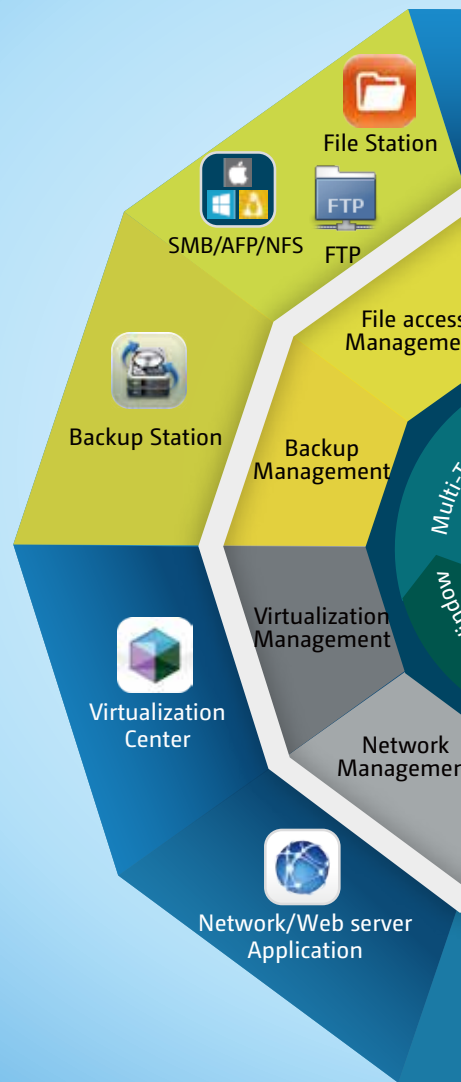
File Station

SMB/AFP/NFS

FTP

FTP

File access
Managemen

Backup Station

Backup
Management

Multi-T

ndow

Virtualization
Management

Virtualization
Center

Network
Managemen

Network/Web server
Application